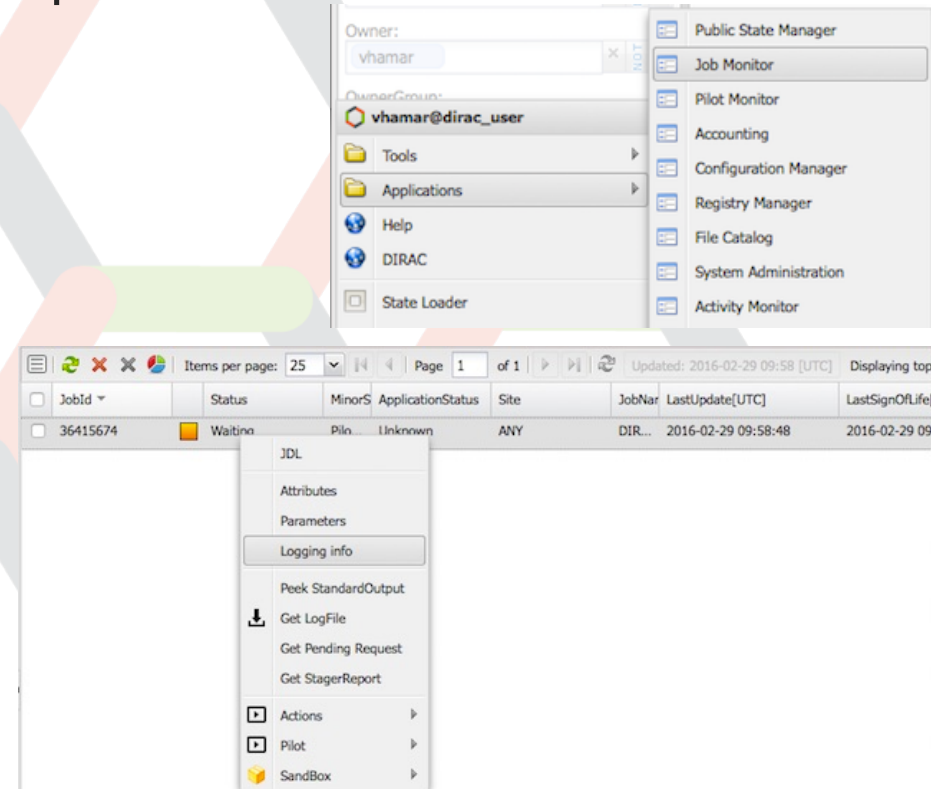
Owner:
vhamar
NOT
OwnerGroup:
vhamar@dirac_user
Tools
Applications
Help
DIRAC
State Loader

Public State Manager
Job Monitor
Pilot Monitor
Accounting
Configuration Manager
Registry Manager
File Catalog
System Administration
Activity Monitor

Items per page: 25 Page 1 of 1 Updated: 2016-02-29 09:58 [UTC] Displaying top

| | JobId | | Status | MinorS | ApplicationStatus | Site | JobNar | LastUpdate[UTC] | LastSignOfLife |
|---|---|---|---|---|---|---|---|---|---|
| | 36415674 | | Waiting | Pilo... | Unknown | ANY | DIR... | 2016-02-29 09:58:48 | 2016-02-29 09 |

JDL
Attributes
Parameters
Logging info
Peek StandardOutput
Get LogFile
Get Pending Request
Get StagerReport
Actions
Pilot
SandBox